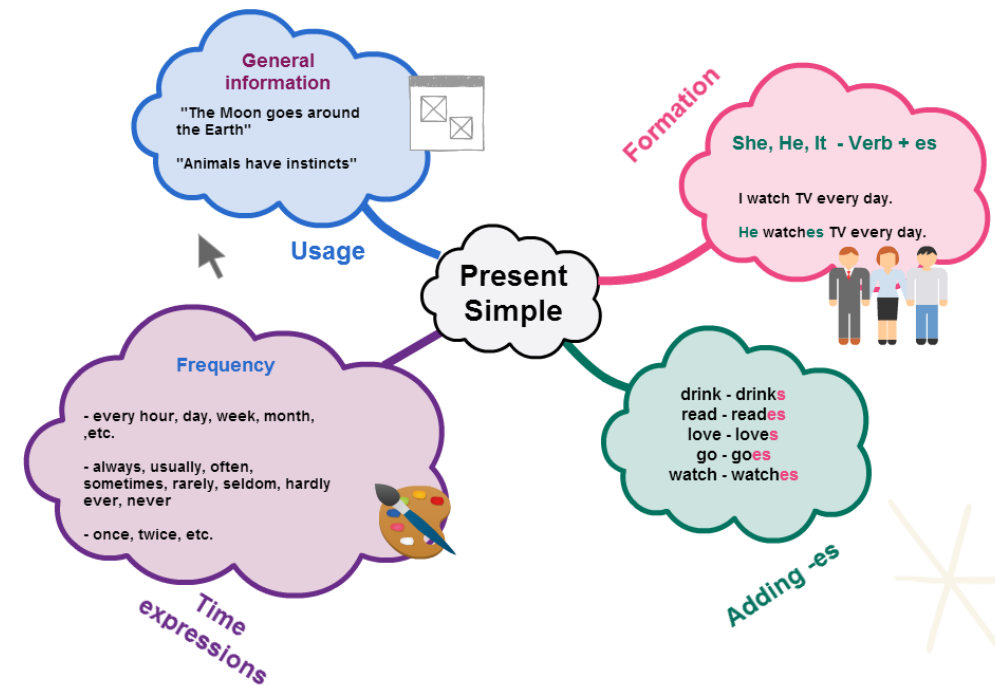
Present Simple

Usage

General information

"The Moon goes around the Earth"

"Animals have instincts"

Formation

She, He, It - Verb + es

I watch TV every day.

He watches TV every day.

Adding -es

drink - drinks
read - reades
love - loves
go - goes
watch - watches

Time expressions

Frequency

- every hour, day, week, month, ,etc.

- always, usually, often, sometimes, rarely, seldom, hardly ever, never

- once, twice, etc.